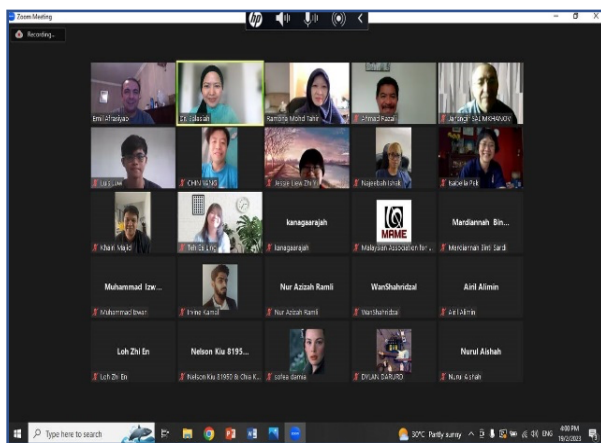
Zoom Meeting

Recording...

Emil Afrasiyab

Zk jalasiah

Ramlina Mohd Tahir

Ahmad Razali

Jamshid SALMKHANOV

Lai Ji Wei

CHIN YENG

Jessie Liew Zhi Yi

Najeebah Ishak

Isabelle Pek

Khairi Majid

Teh Ee Ling

kanagaarajah

kanagaarajah

MRME

Malaysian Association for...

Mardiannah Bin...

Mardiannah Binti Sardi

Muhammad Izw...

Muhammad Izwan

Irvine Kamal

Nur Azizah Ramli

Nur Azizah Ramli

WanShahridzal

WanShahridzal

Airil Alimin

Airil Alimin

Loh Zhi En

Loh Zhi En

Nelson Kiu 8195...

Nelson Kiu 81950 & Chia K...

sofea damia

DYLAN DARURO

Nurul Aishah

Nurul Aishah

Type here to search

30°C Partly sunny

ENG

4:00 PM
19/2/2023